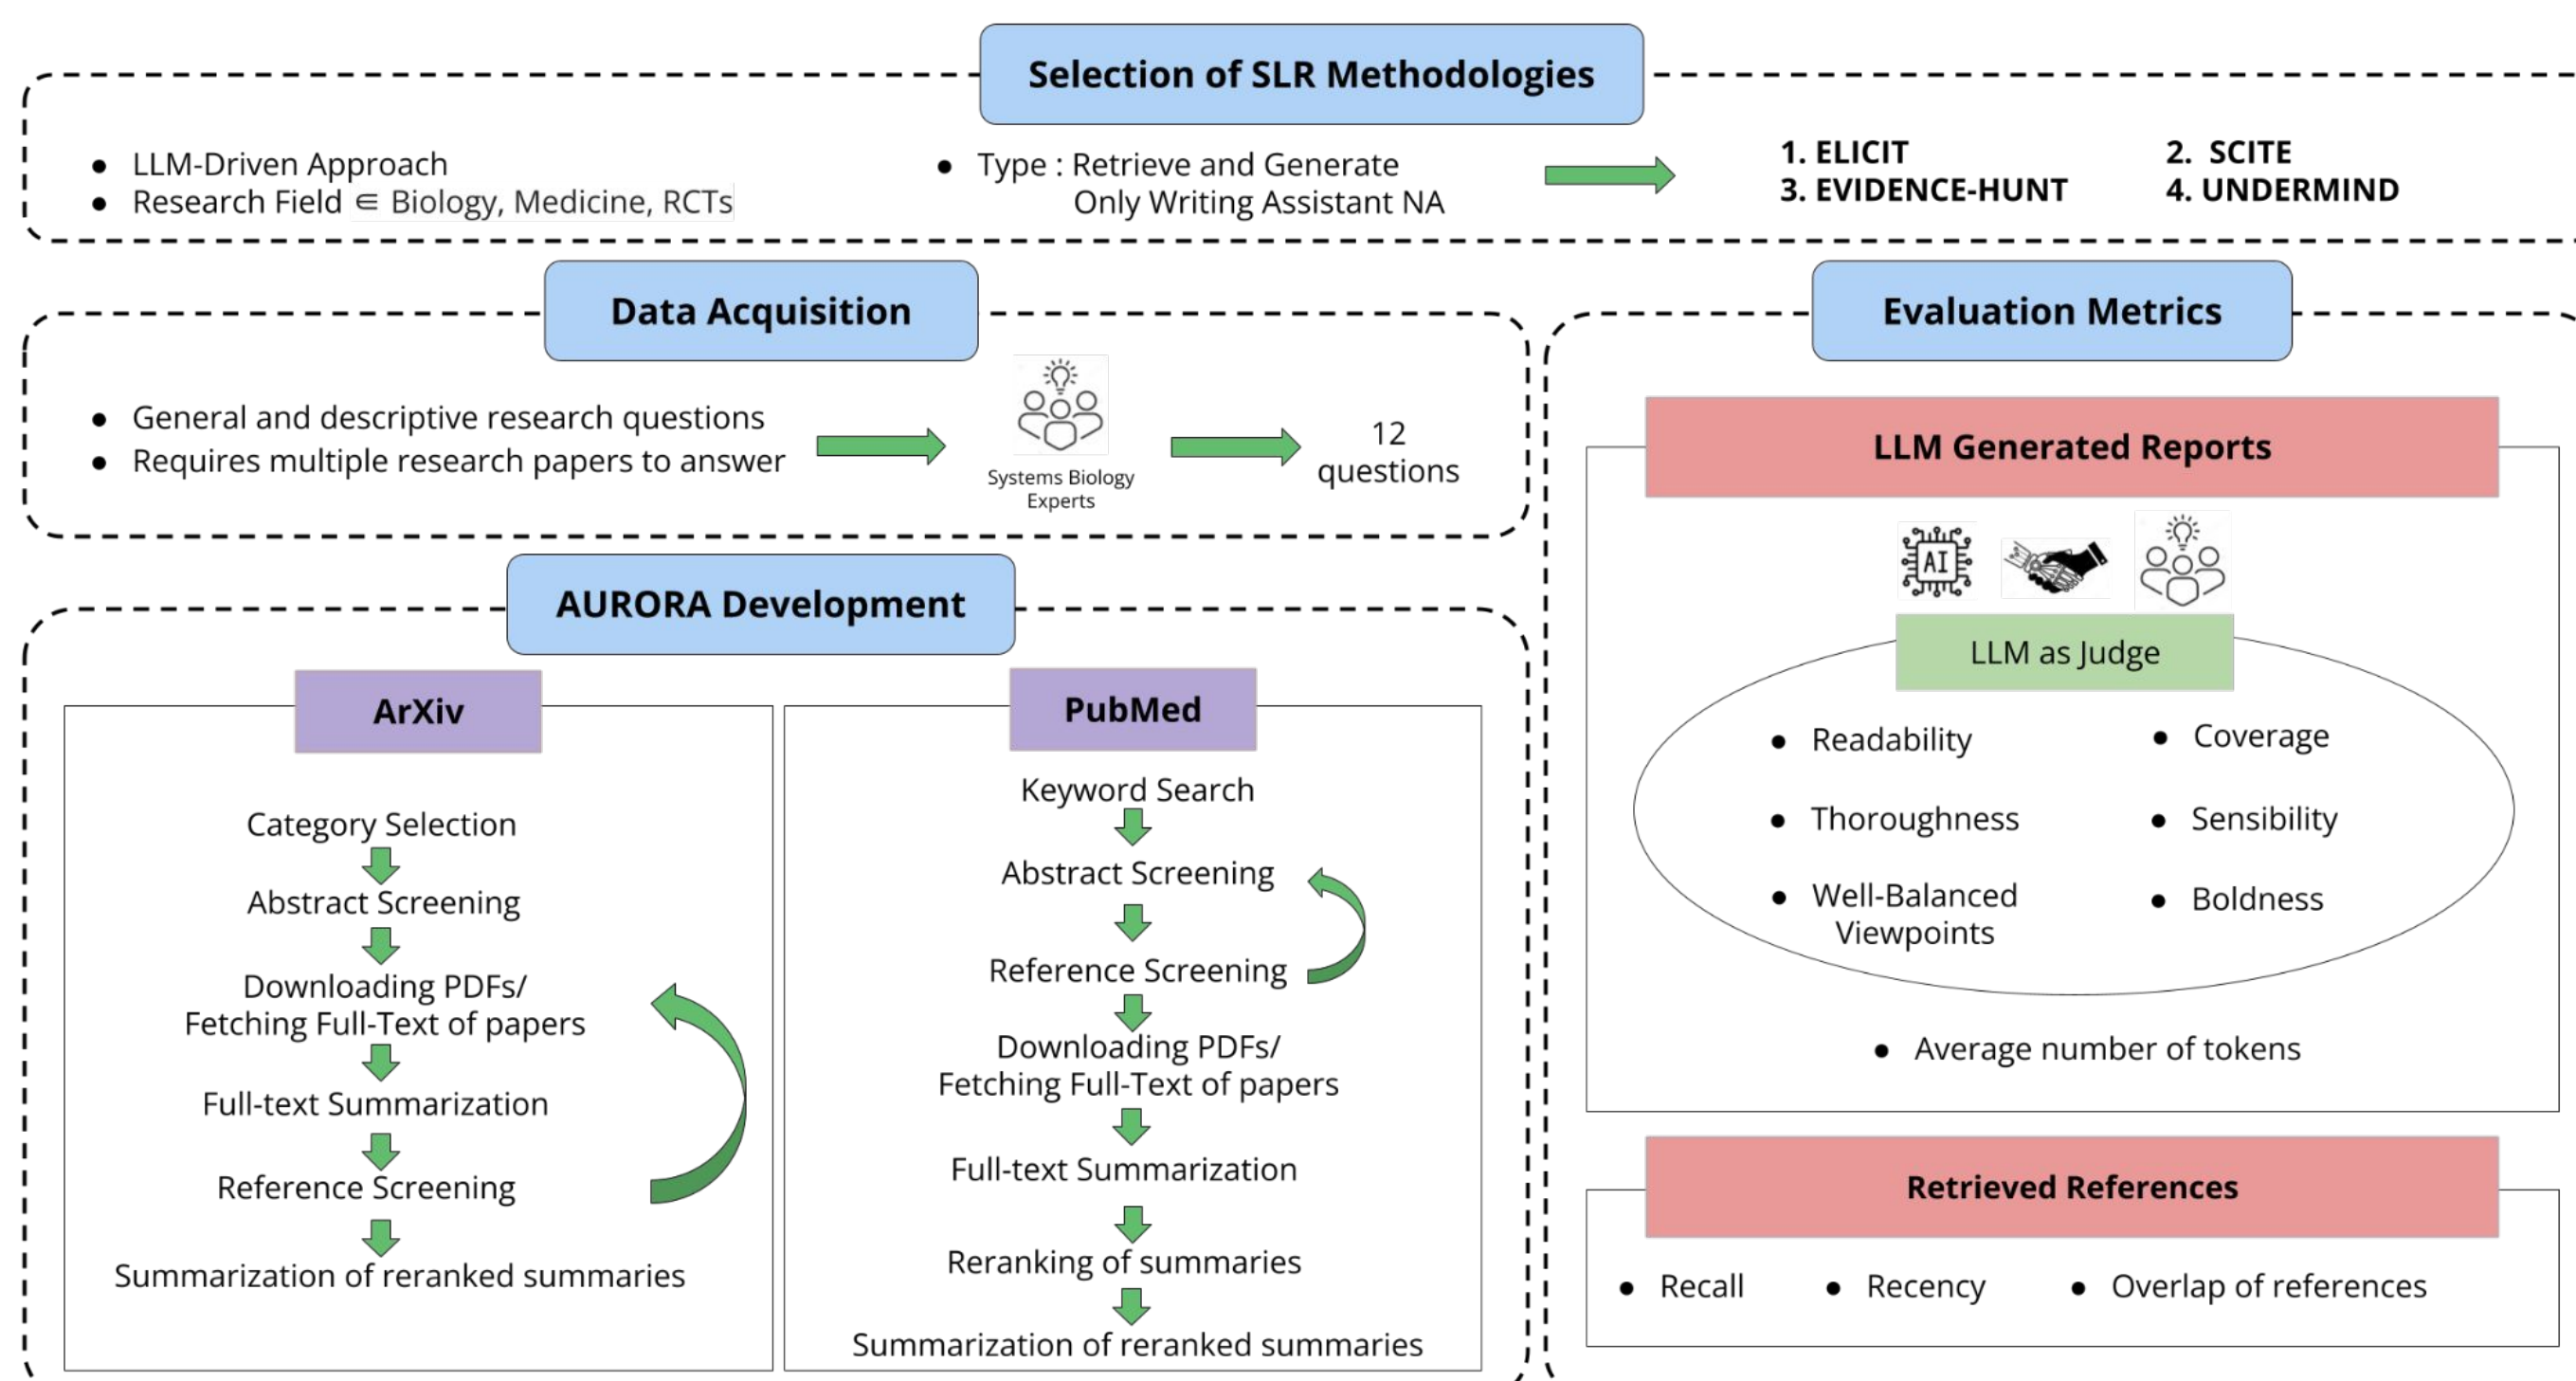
Selection of SLR Methodologies

- LLM-Driven Approach
- Research Field $\in$ Biology, Medicine, RCTs

- Type : Retrieve and Generate
  Only Writing Assistant NA

1. ELICIT
2. SCITE
3. EVIDENCE-HUNT
4. UNDERMIND

Data Acquisition

- General and descriptive research questions
- Requires multiple research papers to answer

Systems Biology Experts

12 questions

AURORA Development

ArXiv

Category Selection
Abstract Screening
Downloading PDFs/ Fetching Full-Text of papers
Full-text Summarization
Reference Screening
Summarization of reranked summaries

PubMed

Keyword Search
Abstract Screening
Reference Screening
Downloading PDFs/ Fetching Full-Text of papers
Full-text Summarization
Reranking of summaries
Summarization of reranked summaries

Evaluation Metrics

LLM Generated Reports

AI

LLM as Judge

- Readability
- Coverage
- Thoroughness
- Sensibility
- Well-Balanced Viewpoints
- Boldness

- Average number of tokens

Retrieved References

- Recall
- Recency
- Overlap of references